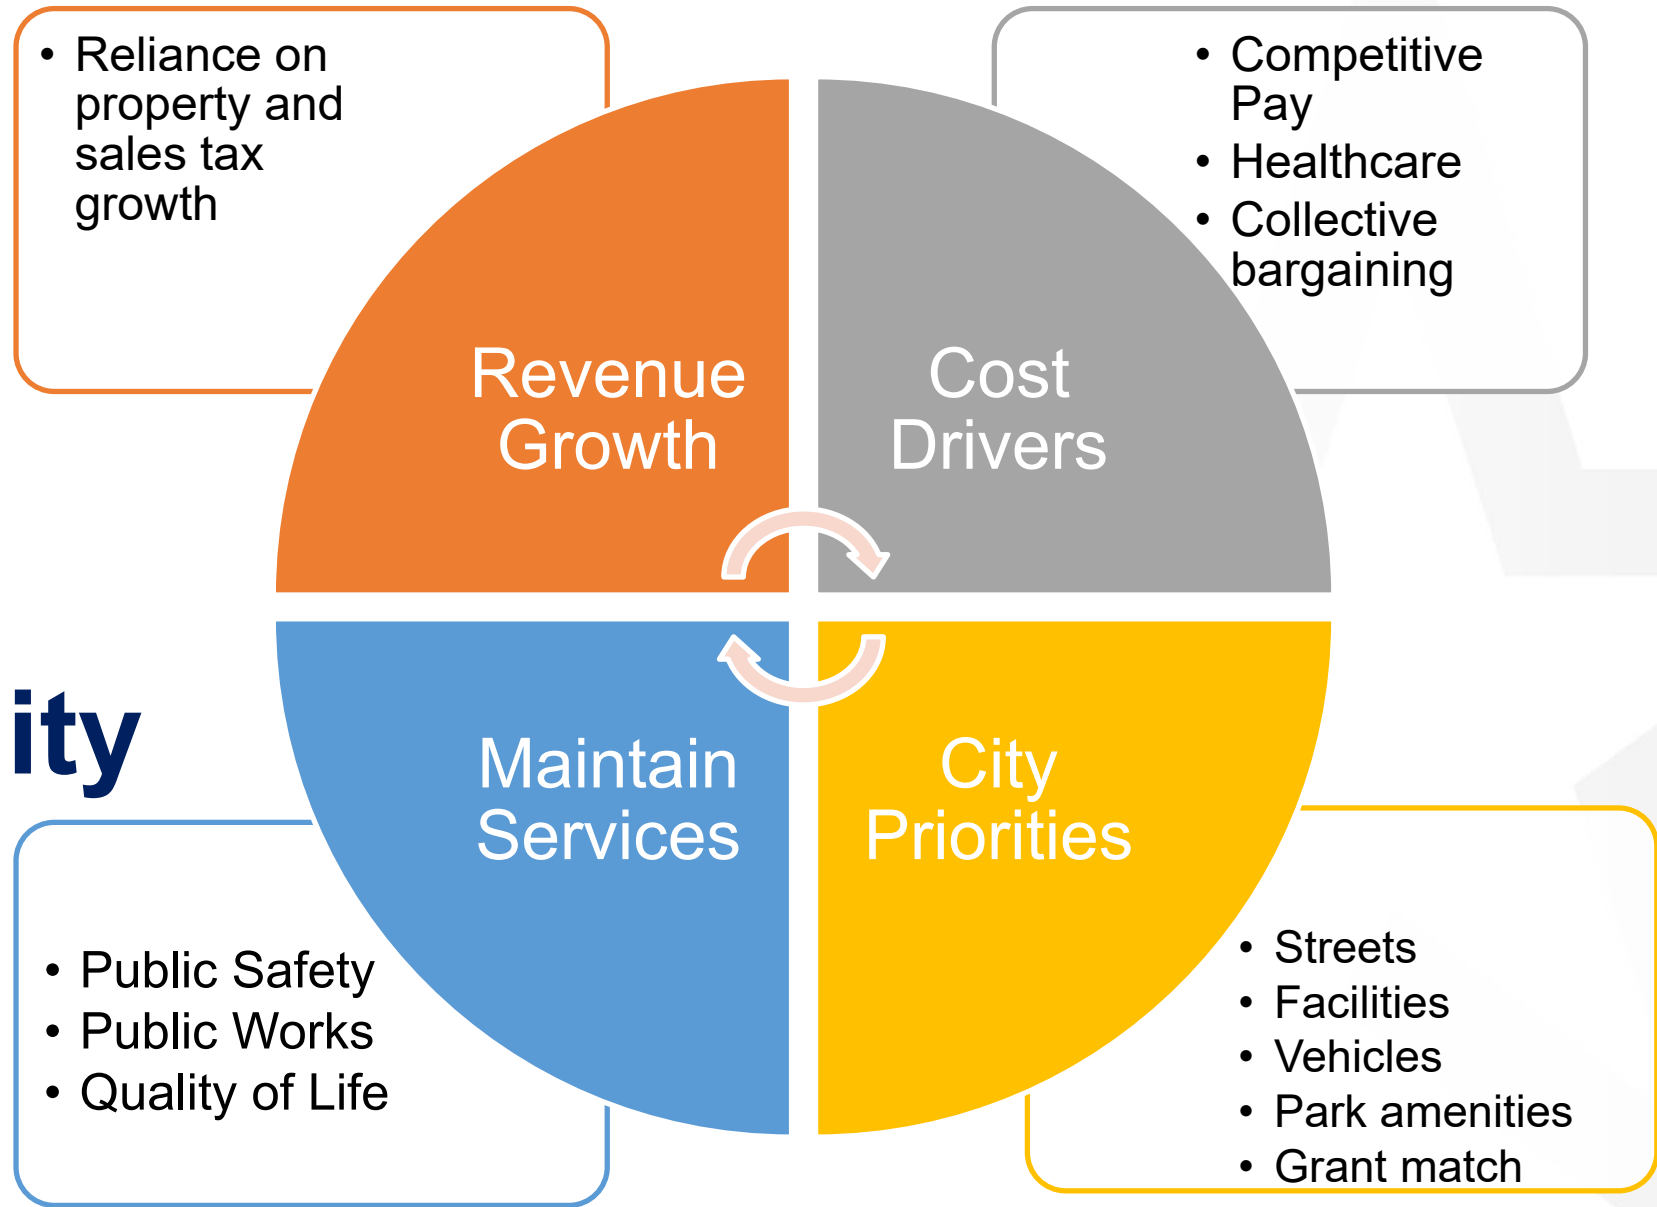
• Reliance on property and sales tax growth

• Competitive Pay
• Healthcare
• Collective bargaining

Revenue Growth

Cost Drivers

Maintain Services

City Priorities

ity

• Public Safety
• Public Works
• Quality of Life

• Streets
• Facilities
• Vehicles
• Park amenities
• Grant match